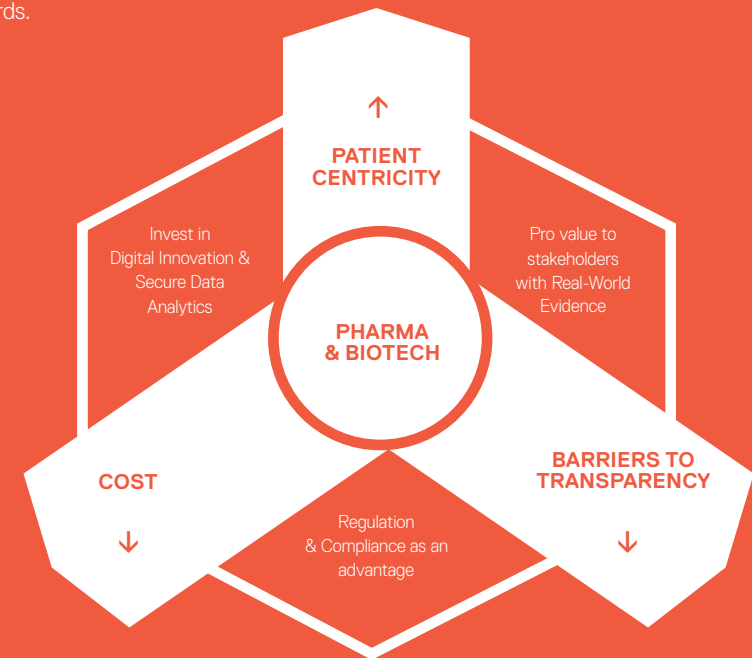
rds.

↑

PATIENT CENTRICITY

Invest in Digital Innovation & Secure Data Analytics

Pro value to stakeholders with Real-World Evidence

PHARMA & BIOTECH

COST

↓

BARRIERS TO TRANSPARENCY

↓

Regulation & Compliance as an advantage